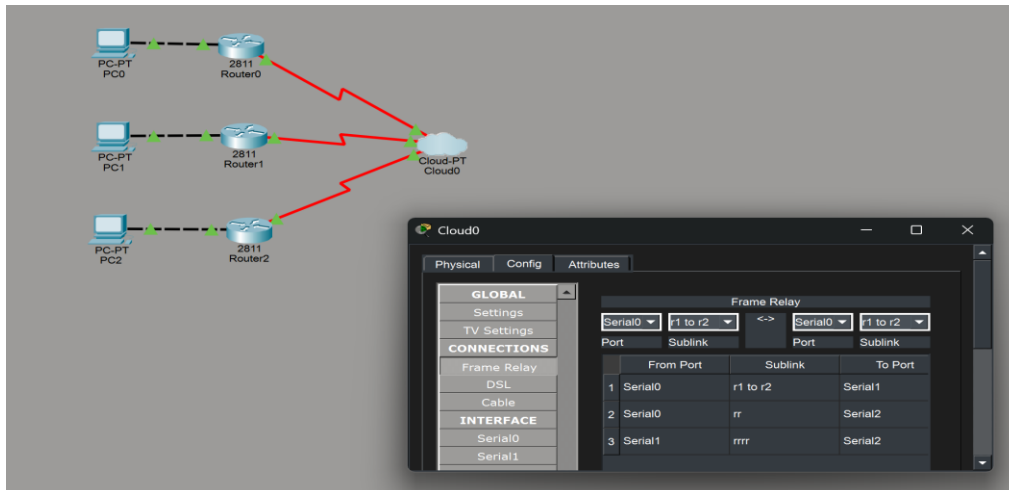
PC-PT
PC0

2811
Router0

PC-PT
PC1

2811
Router1

Cloud-PT
Cloud0

PC-PT
PC2

2811
Router2

Cloud0

Physical | Config | Attributes

GLOBAL
Settings
TV Settings
CONNECTIONS
Frame Relay
DSL
Cable
INTERFACE
Serial0
Serial1

Frame Relay

Serial0 | r1 to r2 | <-> | Serial0 | r1 to r2
Port | Sublink | | Port | Sublink

| | From Port | Sublink | To Port |
|---|---|---|---|
| 1 | Serial0 | r1 to r2 | Serial1 |
| 2 | Serial0 | rr | Serial2 |
| 3 | Serial1 | rrrr | Serial2 |